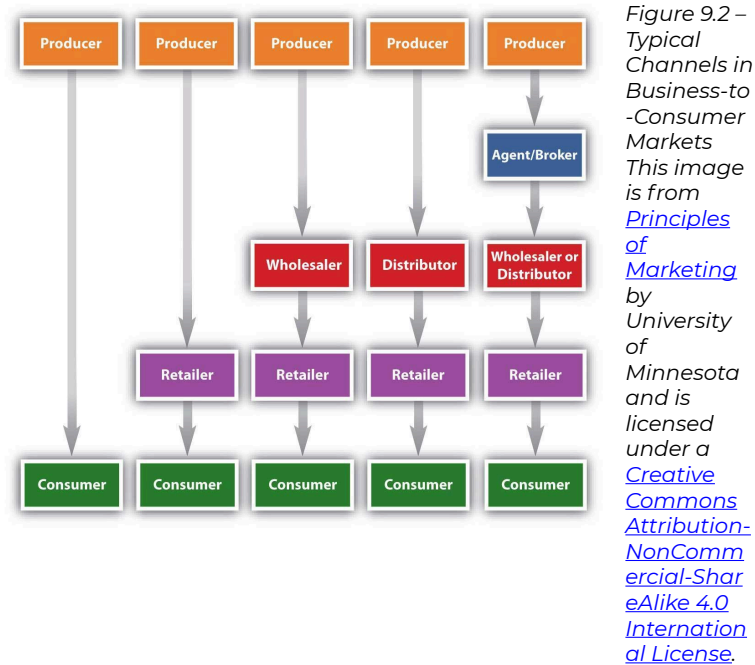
Producer
Producer
Producer
Producer
Producer

Agent/Broker

Wholesaler
Distributor
Wholesaler or Distributor

Retailer
Retailer
Retailer
Retailer

Consumer
Consumer
Consumer
Consumer
Consumer

Figure 9.2 – Typical Channels in Business-to-Consumer Markets This image is from Principles of Marketing by University of Minnesota and is licensed under a Creative Commons Attribution-NonCommercial-ShareAlike 4.0 International License.